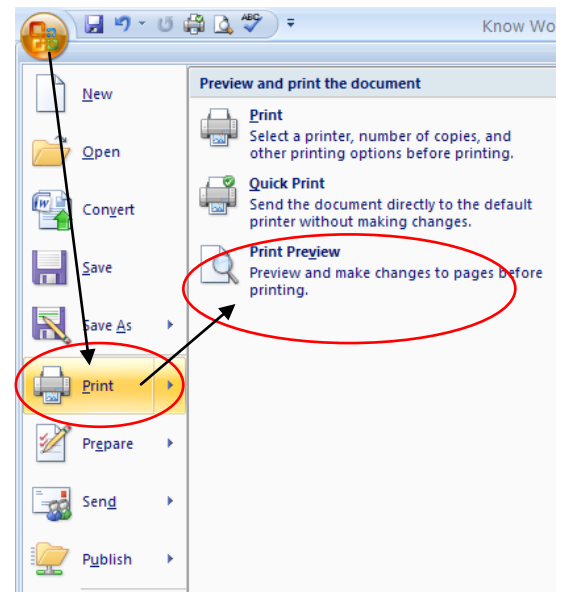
Know Wo

New

Open

Convert

Save

Save As

Print

Prepare

Send

Publish

Preview and print the document

Print
Select a printer, number of copies, and other printing options before printing.

Quick Print
Send the document directly to the default printer without making changes.

Print Preview
Preview and make changes to pages before printing.